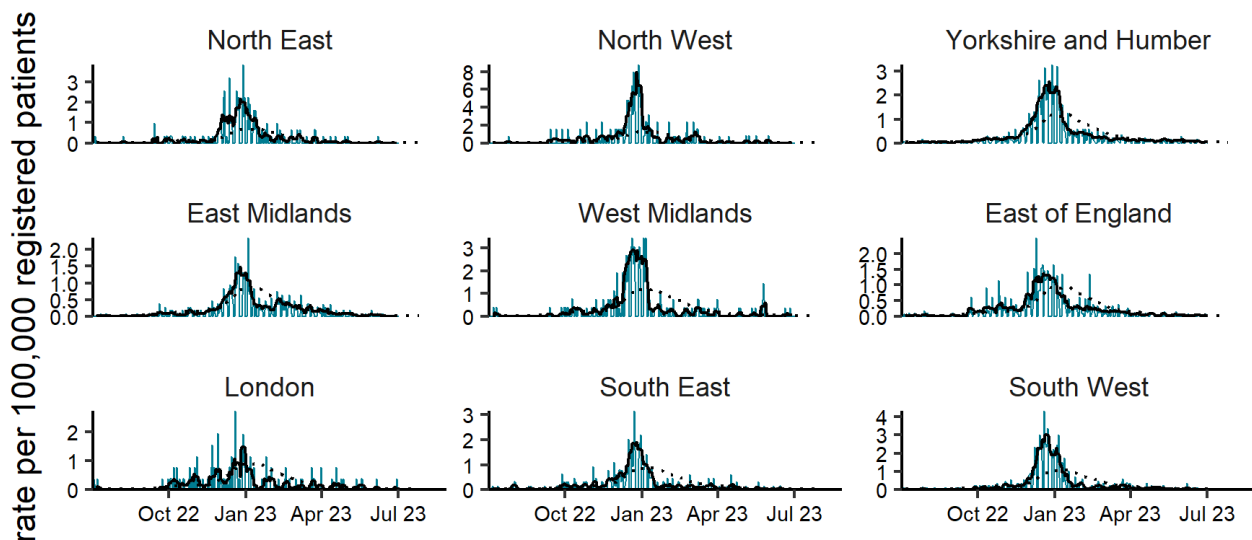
rate per 100,000 registered patients

North East
3
2
1
0

North West
8
6
4
2
0

Yorkshire and Humber
3
2
1
0

East Midlands
2.0
1.5
1.0
0.5
0.0

West Midlands
3
2
1
0

East of England
2.0
1.5
1.0
0.5
0.0

London
2
1
0
Oct 22
Jan 23
Apr 23
Jul 23

South East
3
2
1
0
Oct 22
Jan 23
Apr 23
Jul 23

South West
4
3
2
1
0
Oct 22
Jan 23
Apr 23
Jul 23